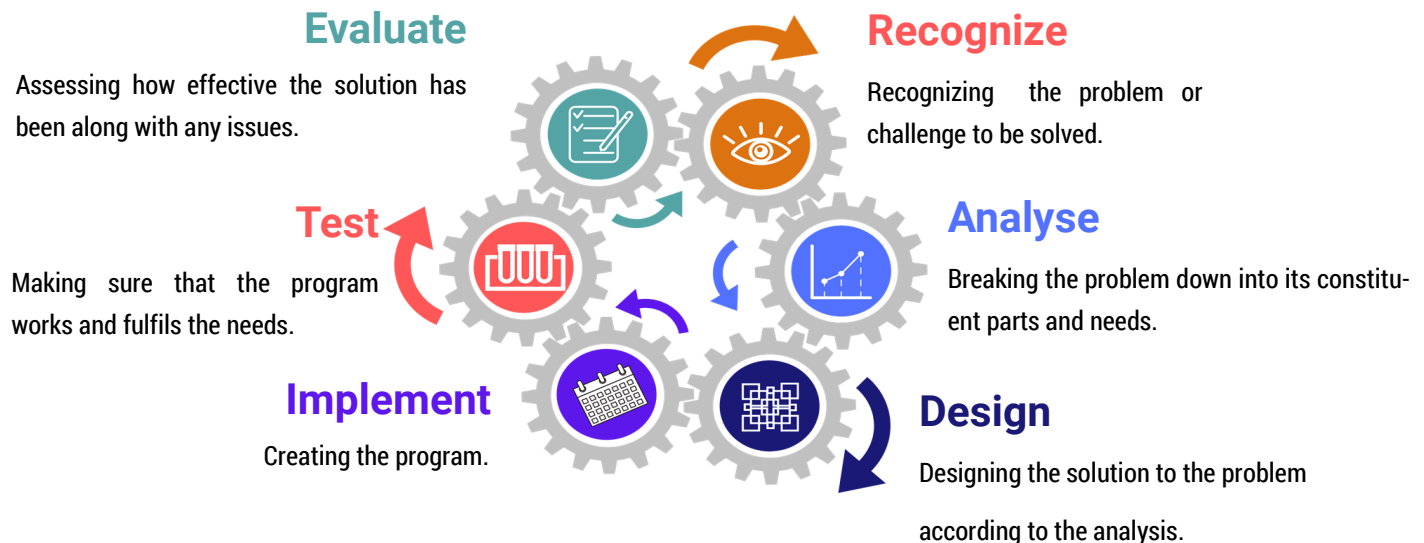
Evaluate

Assessing how effective the solution has been along with any issues.

Recognize

Recognizing the problem or challenge to be solved.

Test

Making sure that the program works and fulfils the needs.

Analyse

Breaking the problem down into its constituent parts and needs.

Implement

Creating the program.

Design

Designing the solution to the problem according to the analysis.